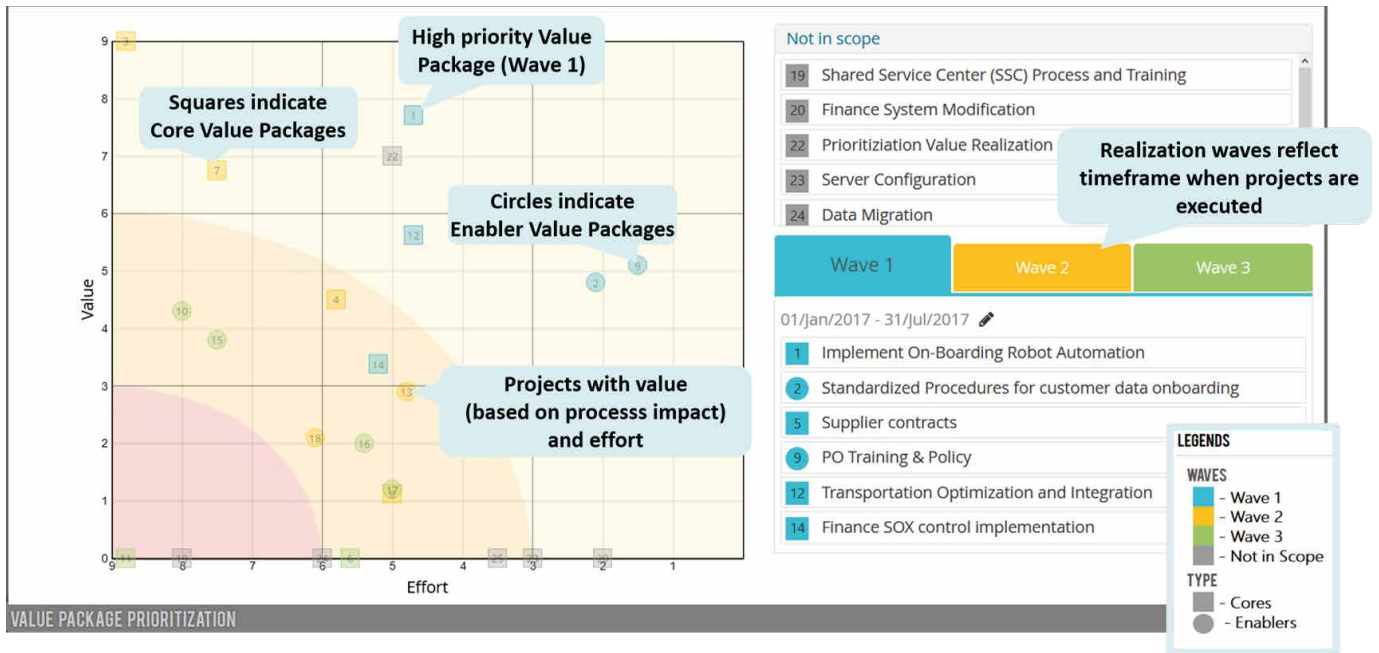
High priority Value Package (Wave 1)

Squares indicate Core Value Packages

Circles indicate Enabler Value Packages

Projects with value (based on processs impact) and effort

Value

Effort

9
8
7
6
5
4
3
2
1
0

9
8
7
6
5
4
3
2
1

3
7
1
22
12
9
2
10
4
15
14
13
18
16
17
11
19
20
6
25
23
24

Not in scope

19 Shared Service Center (SSC) Process and Training

20 Finance System Modification

22 Prioritiziation Value Realization

23 Server Configuration

24 Data Migration

Realization waves reflect timeframe when projects are executed

Wave 1
Wave 2
Wave 3

01/Jan/2017 - 31/Jul/2017

1 Implement On-Boarding Robot Automation

2 Standardized Procedures for customer data onboarding

5 Supplier contracts

9 PO Training & Policy

12 Transportation Optimization and Integration

14 Finance SOX control implementation

LEGENDS

WAVES
- Wave 1
- Wave 2
- Wave 3
- Not in Scope

TYPE
- Cores
- Enablers

VALUE PACKAGE PRIORITIZATION